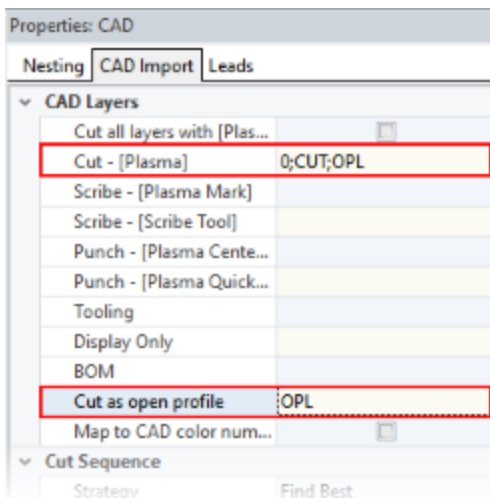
Properties: CAD

Nesting CAD Import Leads

CAD Layers

| | |
|---|---|
| Cut all layers with [Plas... | |
| Cut - [Plasma] | 0;CUT;OPL |
| Scribe - [Plasma Mark] | |
| Scribe - [Scribe Tool] | |
| Punch - [Plasma Cente... | |
| Punch - [Plasma Quick... | |
| Tooling | |
| Display Only | |
| BOM | |
| Cut as open profile | OPL |
| Map to CAD color num... | |

Cut Sequence

| | |
|---|---|
| Strategy | Find Best |